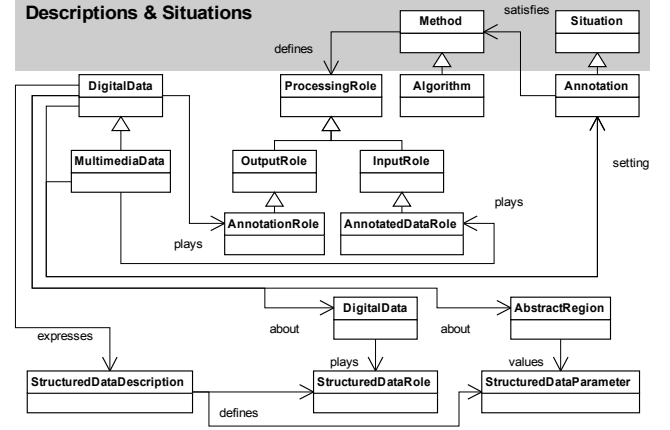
Descriptions & Situations

Method

satisfies

Situation

defines

DigitalData

ProcessingRole

Algorithm

Annotation

MultimediaData

OutputRole

InputRole

setting

plays

AnnotationRole

AnnotatedDataRole

plays

DigitalData

AbstractRegion

expresses

about

about

plays

values

StructuredDataDescription

StructuredDataRole

StructuredDataParameter

defines